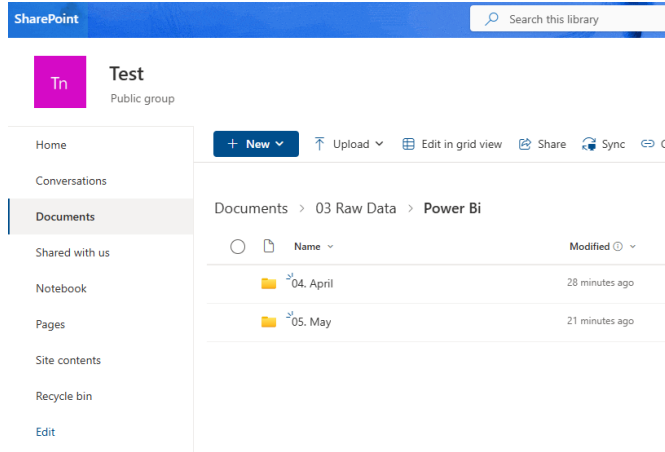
SharePoint

Search this library

Tn

Test

Public group

Home

Conversations

Documents

Shared with us

Notebook

Pages

Site contents

Recycle bin

Edit

+ New

Upload

Edit in grid view

Share

Sync

Documents > 03 Raw Data > Power Bi

| Name | Modified |
|---|---|
| 04. April | 28 minutes ago |
| 05. May | 21 minutes ago |